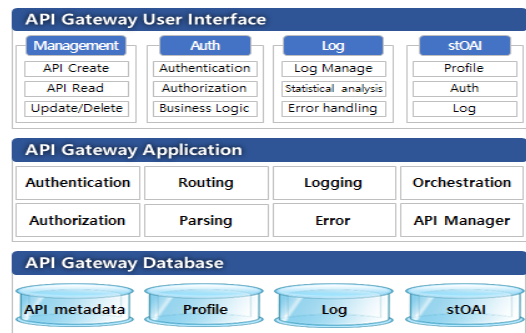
API Gateway User Interface

Management
API Create
API Read
Update/Delete

Auth
Authentication
Authorization
Business Logic

Log
Log Manage
Statistical analysis
Error handling

stOAI
Profile
Auth
Log

API Gateway Application

| Authentication | Routing | Logging | Orchestration |
|---|---|---|---|
| Authorization | Parsing | Error | API Manager |

API Gateway Database

API metadata
Profile
Log
stOAI